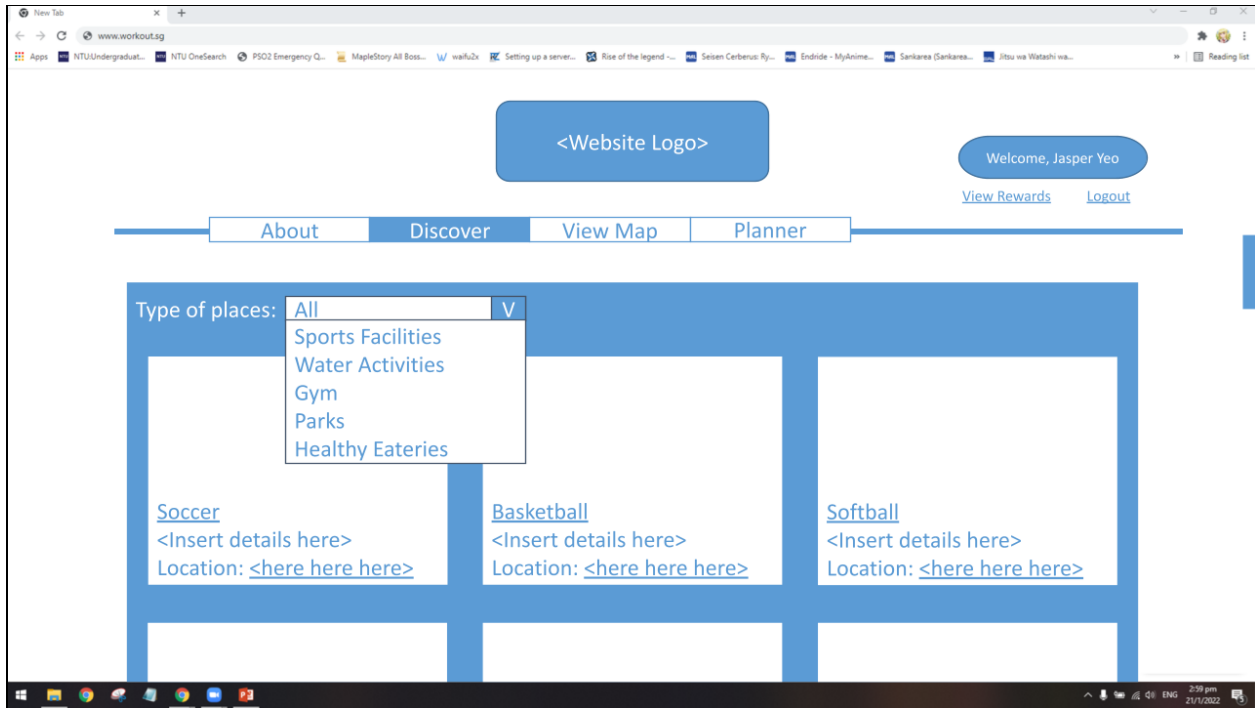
New Tab
www.workout.sg
Apps NTU:Undergraduat... NTU OneSearch PSO2 Emergency Q... MapleStory All Boss... waifu2x Setting up a server... Rise of the legend -... Seisen Cerberus: Ry... Endride - MyAnime... Sankarea (Sankarea... Jitsu wa Watashi wa... Reading list

<Website Logo>

Welcome, Jasper Yeo
View Rewards Logout

About Discover View Map Planner

Type of places: All V
Sports Facilities
Water Activities
Gym
Parks
Healthy Eateries

Soccer
<Insert details here>
Location: <here here here>

Basketball
<Insert details here>
Location: <here here here>

Softball
<Insert details here>
Location: <here here here>

ENG 2:59 pm 21/1/2022